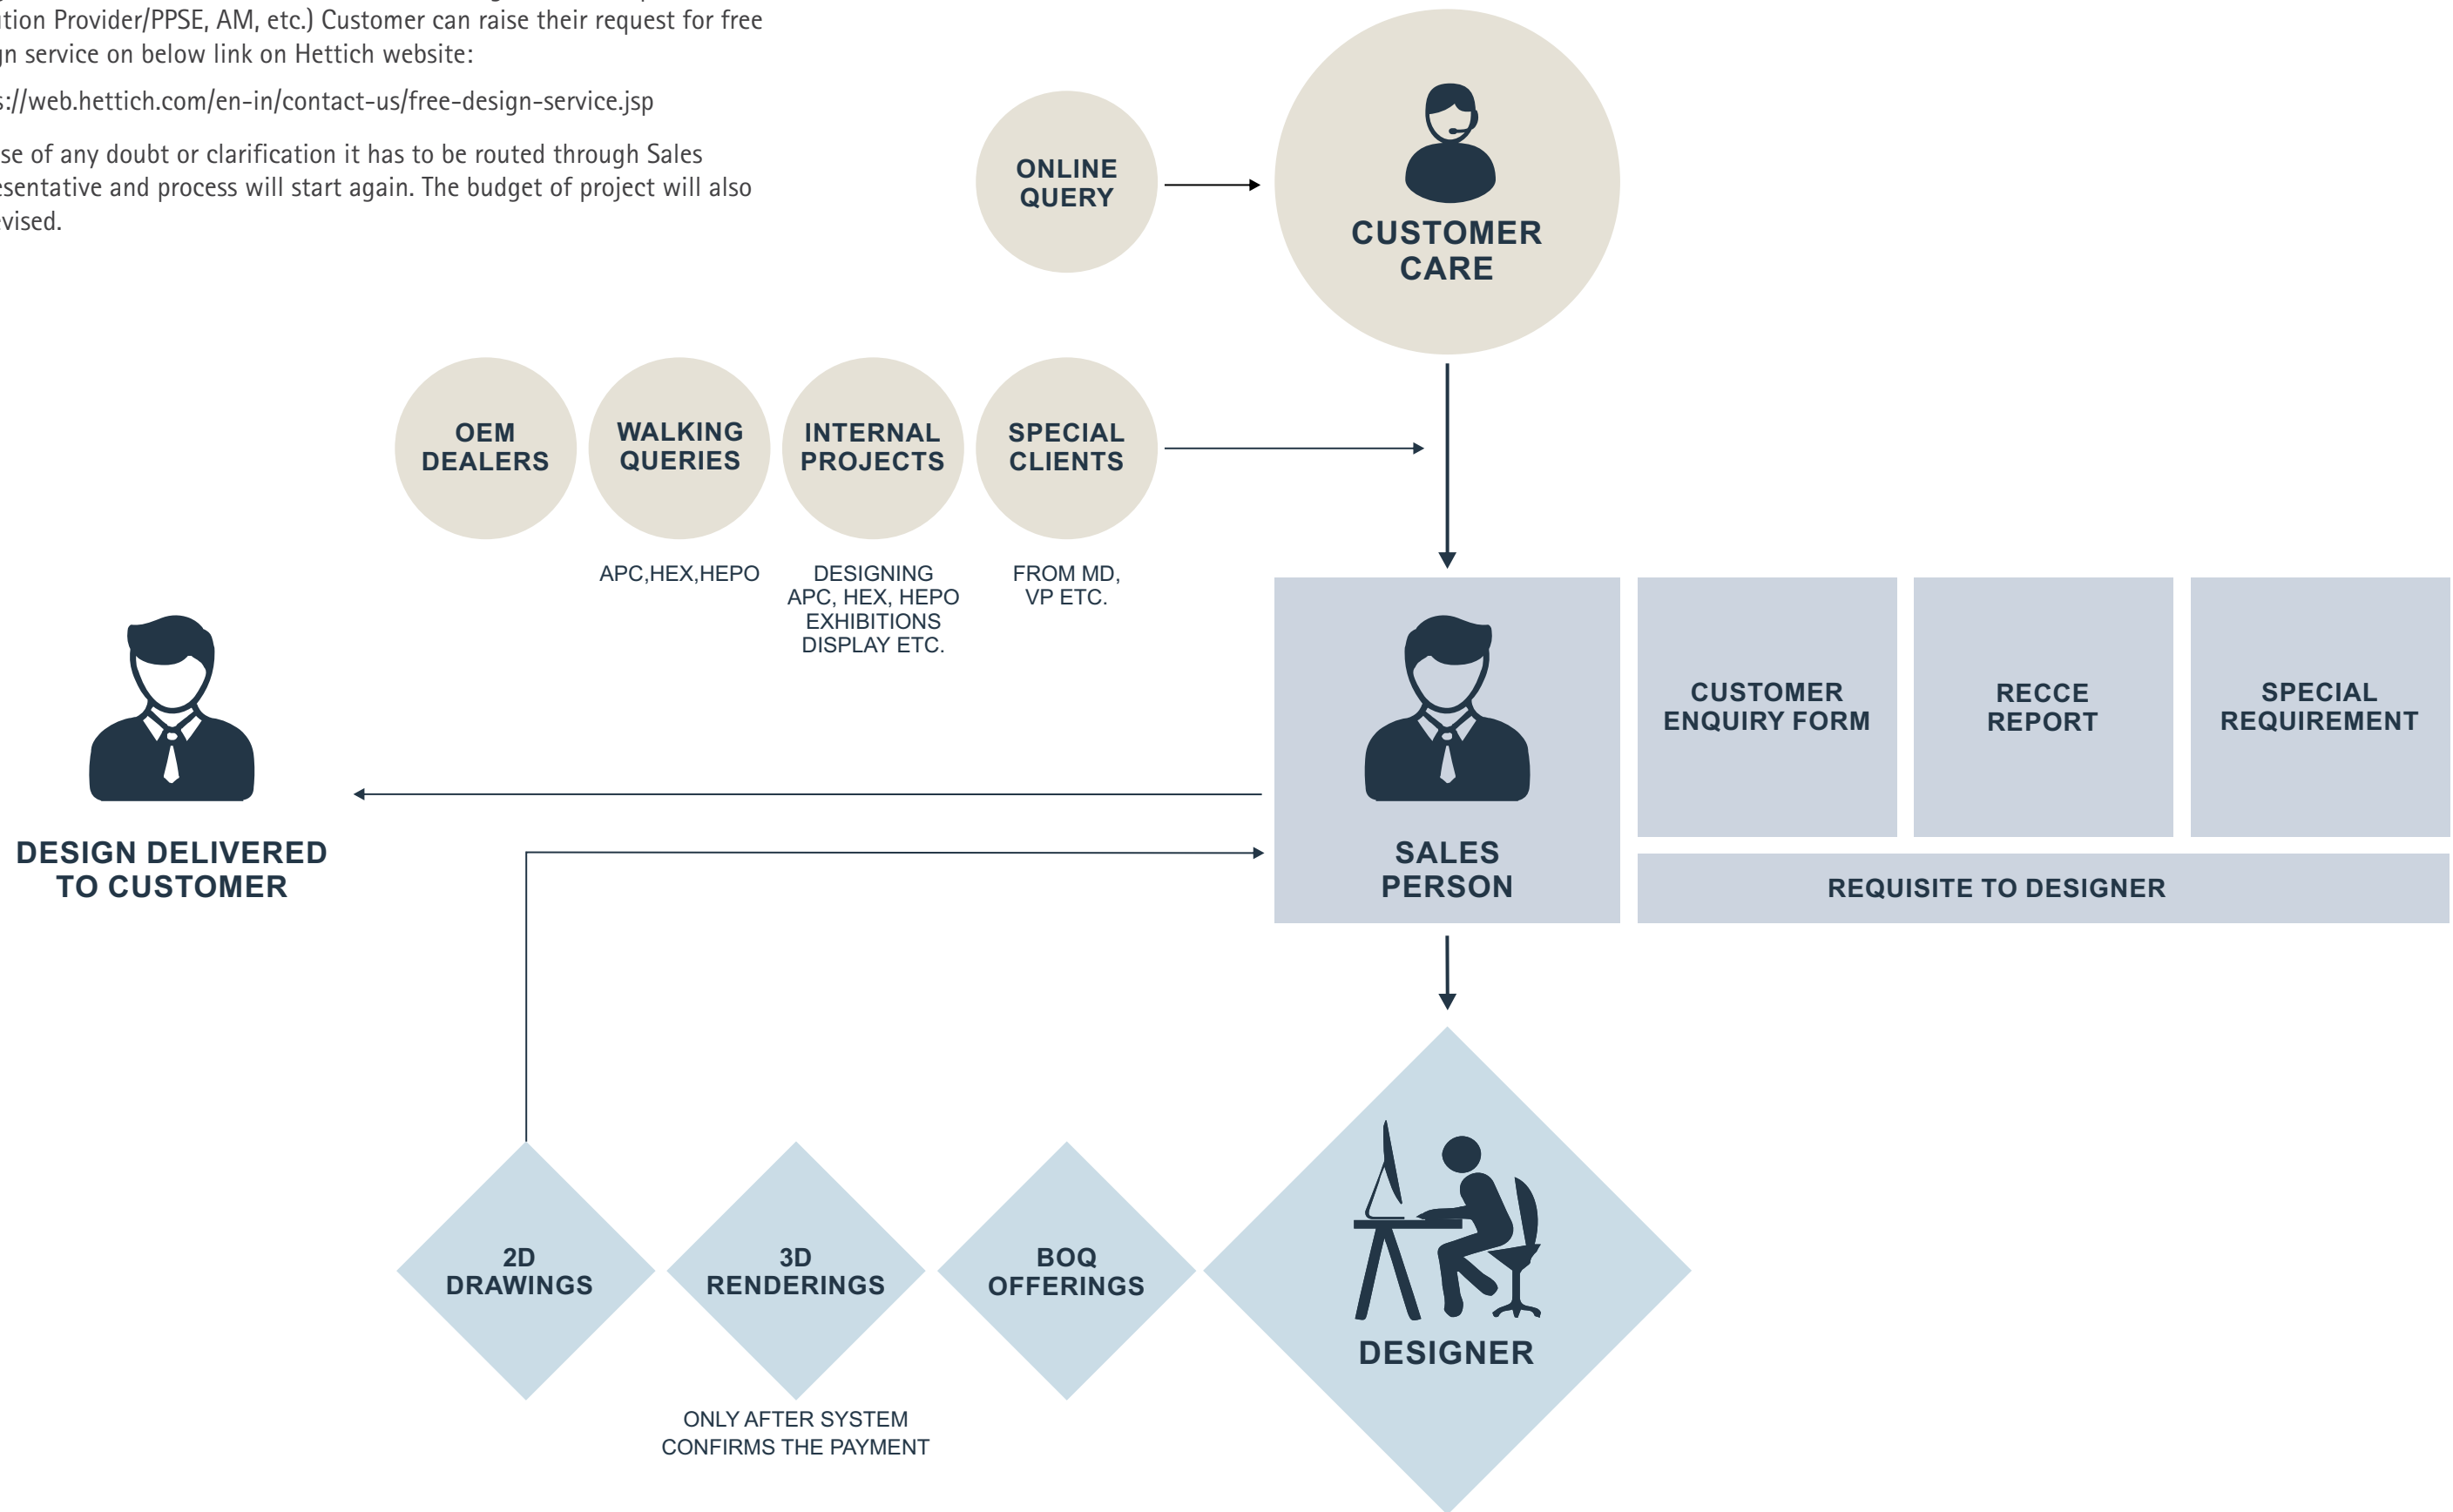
ition Provider/PPSE, AM, etc.) Customer can raise their request for free gn service on below link on Hettich website:

s://web.hettich.com/en-in/contact-us/free-design-service.jsp

se of any doubt or clarification it has to be routed through Sales esentative and process will start again. The budget of project will also vised.

ONLINE QUERY

CUSTOMER CARE

OEM DEALERS

WALKING QUERIES

APC,HEX,HEPO

INTERNAL PROJECTS

DESIGNING APC, HEX, HEPO EXHIBITIONS DISPLAY ETC.

SPECIAL CLIENTS

FROM MD, VP ETC.

DESIGN DELIVERED TO CUSTOMER

SALES PERSON

CUSTOMER ENQUIRY FORM

RECCE REPORT

SPECIAL REQUIREMENT

REQUISITE TO DESIGNER

2D DRAWINGS

3D RENDERINGS

ONLY AFTER SYSTEM CONFIRMS THE PAYMENT

BOQ OFFERINGS

DESIGNER